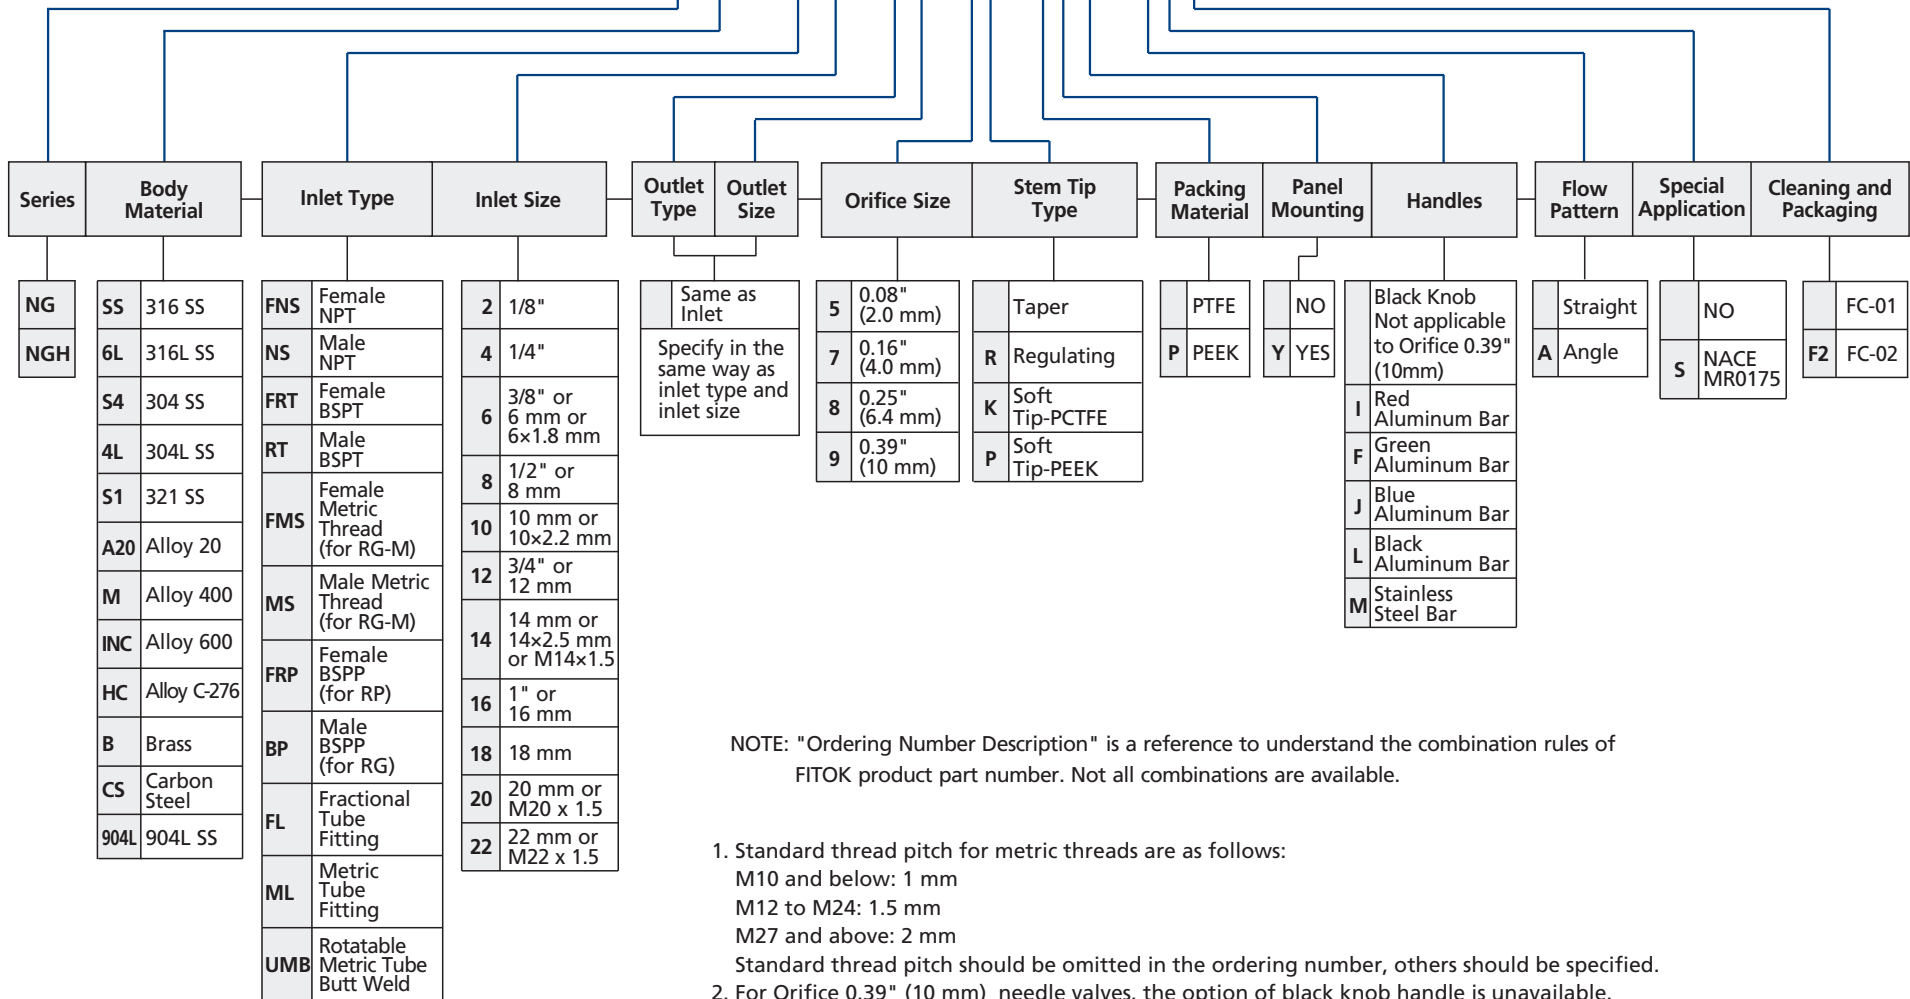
| Series | Body Material | Inlet Type | Inlet Size | Outlet Type | Outlet Size | Orifice Size | Stem Tip Type | Packing Material | Panel Mounting | Handles | Flow Pattern | Special Application | Cleaning and Packaging |
|---|---|---|---|---|---|---|---|---|---|---|---|---|---|

Series
| NG |
|---|
| NGH |

Body Material
| SS | 316 SS |
|---|---|
| 6L | 316L SS |
| S4 | 304 SS |
| 4L | 304L SS |
| S1 | 321 SS |
| A20 | Alloy 20 |
| M | Alloy 400 |
| INC | Alloy 600 |
| HC | Alloy C-276 |
| B | Brass |
| CS | Carbon Steel |
| 904L | 904L SS |

Inlet Type
| FNS | Female NPT |
|---|---|
| NS | Male NPT |
| FRT | Female BSPT |
| RT | Male BSPT |
| FMS | Female Metric Thread (for RG-M) |
| MS | Male Metric Thread (for RG-M) |
| FRP | Female BSPP (for RP) |
| BP | Male BSPP (for RG) |
| FL | Fractional Tube Fitting |
| ML | Metric Tube Fitting |
| UMB | Rotatable Metric Tube Butt Weld |

Inlet Size
| 2 | 1/8" |
|---|---|
| 4 | 1/4" |
| 6 | 3/8" or 6 mm or 6×1.8 mm |
| 8 | 1/2" or 8 mm |
| 10 | 10 mm or 10×2.2 mm |
| 12 | 3/4" or 12 mm |
| 14 | 14 mm or 14×2.5 mm or M14×1.5 |
| 16 | 1" or 16 mm |
| 18 | 18 mm |
| 20 | 20 mm or M20 x 1.5 |
| 22 | 22 mm or M22 x 1.5 |

Outlet Type / Outlet Size
| | Same as Inlet |
|---|---|

Specify in the same way as inlet type and inlet size

Orifice Size
| 5 | 0.08" (2.0 mm) |
|---|---|
| 7 | 0.16" (4.0 mm) |
| 8 | 0.25" (6.4 mm) |
| 9 | 0.39" (10 mm) |

Stem Tip Type
| | Taper |
|---|---|
| R | Regulating |
| K | Soft Tip-PCTFE |
| P | Soft Tip-PEEK |

Packing Material
| | PTFE |
|---|---|
| P | PEEK |

Panel Mounting
| | NO |
|---|---|
| Y | YES |

Handles
| | Black Knob Not applicable to Orifice 0.39" (10mm) |
|---|---|
| I | Red Aluminum Bar |
| F | Green Aluminum Bar |
| J | Blue Aluminum Bar |
| L | Black Aluminum Bar |
| M | Stainless Steel Bar |

Flow Pattern
| | Straight |
|---|---|
| A | Angle |

Special Application
| | NO |
|---|---|
| S | NACE MR0175 |

Cleaning and Packaging
| | FC-01 |
|---|---|
| F2 | FC-02 |

NOTE: "Ordering Number Description" is a reference to understand the combination rules of FITOK product part number. Not all combinations are available.

1. Standard thread pitch for metric threads are as follows:
M10 and below: 1 mm
M12 to M24: 1.5 mm
M27 and above: 2 mm
Standard thread pitch should be omitted in the ordering number, others should be specified.
2. For Orifice 0.39" (10 mm) needle valves, the option of black knob handle is unavailable.